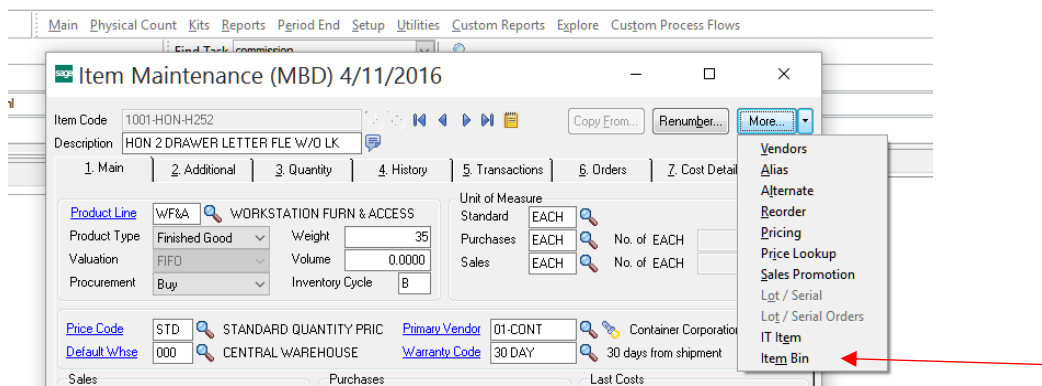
Main Physical Count Kits Reports Period End Setup Utilities Custom Reports Explore Custom Process Flows

Find Task commission

sage Item Maintenance (MBD) 4/11/2016

Item Code 1001-HON-H252

Description HON 2 DRAWER LETTER FLE W/O LK

Copy From... Renumber... More...

1. Main 2. Additional 3. Quantity 4. History 5. Transactions 6. Orders 7. Cost Detail

Product Line WF&A WORKSTATION FURN & ACCESS

Product Type Finished Good

Valuation FIFO

Procurement Buy

Weight 35

Volume 0.0000

Inventory Cycle B

Unit of Measure

Standard EACH

Purchases EACH No. of EACH

Sales EACH No. of EACH

Price Code STD STANDARD QUANTITY PRIC

Default Whse 000 CENTRAL WAREHOUSE

Primary Vendor 01-CONT Container Corporation

Warranty Code 30 DAY 30 days from shipment

Sales

Purchases

Last Costs

Vendors
Alias
Alternate
Reorder
Pricing
Price Lookup
Sales Promotion
Lot / Serial
Lot / Serial Orders
IT Item
Item Bin